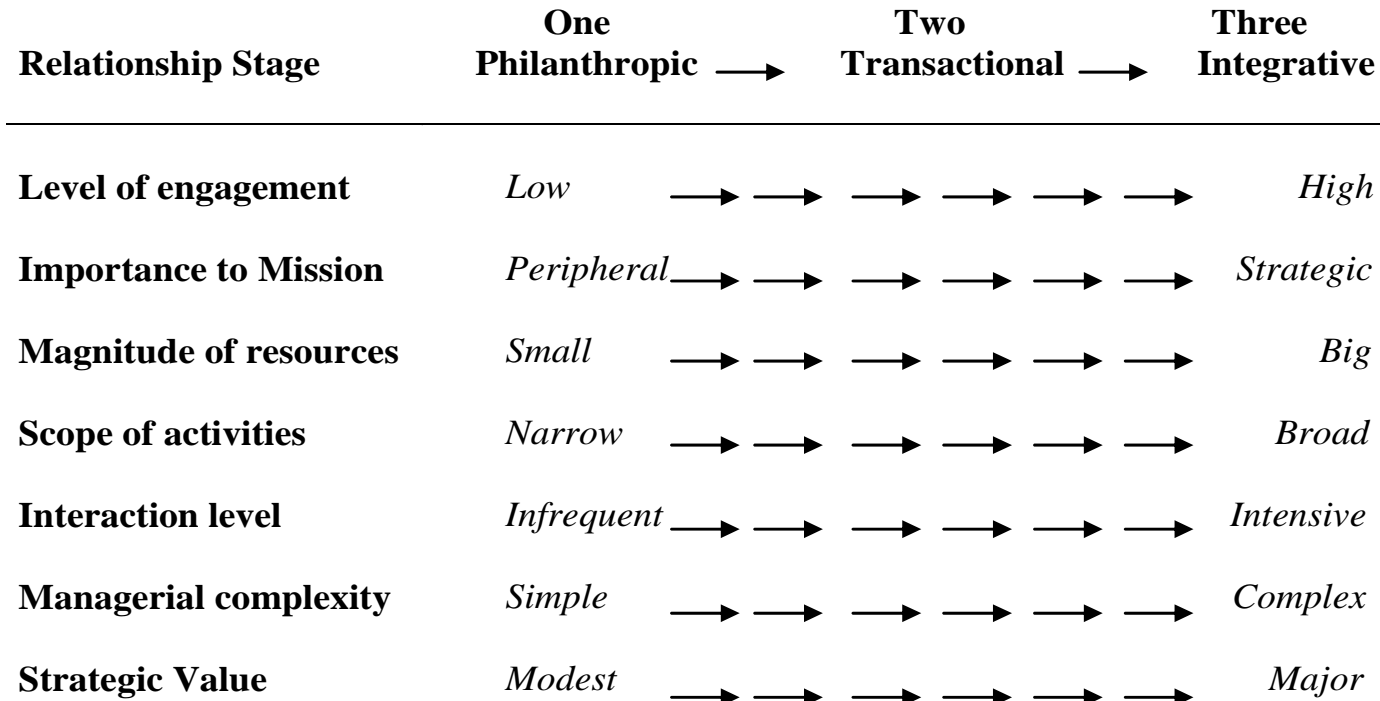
| Relationship Stage | One Philanthropic → | Two Transactional → | Three Integrative |
|---|---|---|---|
| Level of engagement | *Low* | → → → → → → | *High* |
| Importance to Mission | *Peripheral* | → → → → → → | *Strategic* |
| Magnitude of resources | *Small* | → → → → → → | *Big* |
| Scope of activities | *Narrow* | → → → → → → | *Broad* |
| Interaction level | *Infrequent* | → → → → → → | *Intensive* |
| Managerial complexity | *Simple* | → → → → → → | *Complex* |
| Strategic Value | *Modest* | → → → → → → | *Major* |